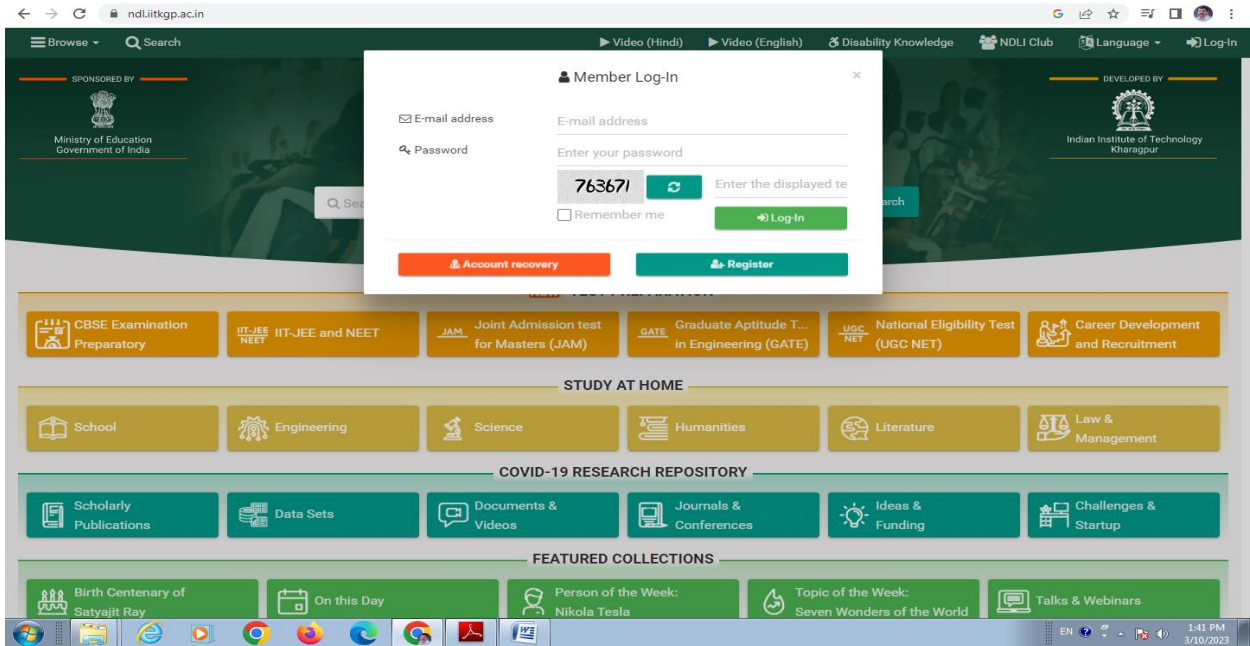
ndl.iitkgp.ac.in

Browse Search

Video (Hindi) Video (English) Disability Knowledge NDLI Club Language Log-In

SPONSORED BY

Ministry of Education Government of India

DEVELOPED BY

Indian Institute of Technology Kharagpur

Member Log-In

×

E-mail address E-mail address

Password Enter your password

763671 Enter the displayed te

Remember me Log-In

Account recovery Register

Q Sea

arch

CBSE Examination Preparatory

IIT-JEE NEET IIT-JEE and NEET

JAM Joint Admission test for Masters (JAM)

GATE Graduate Aptitude T... in Engineering (GATE)

UGC NET National Eligibility Test (UGC NET)

Career Development and Recruitment

STUDY AT HOME

School

Engineering

Science

Humanities

Literature

Law & Management

COVID-19 RESEARCH REPOSITORY

Scholarly Publications

Data Sets

Documents & Videos

Journals & Conferences

Ideas & Funding

Challenges & Startup

FEATURED COLLECTIONS

Birth Centenary of Satyajit Ray

On this Day

Person of the Week: Nikola Tesla

Topic of the Week: Seven Wonders of the World

Talks & Webinars

EN 1:41 PM 3/10/2023